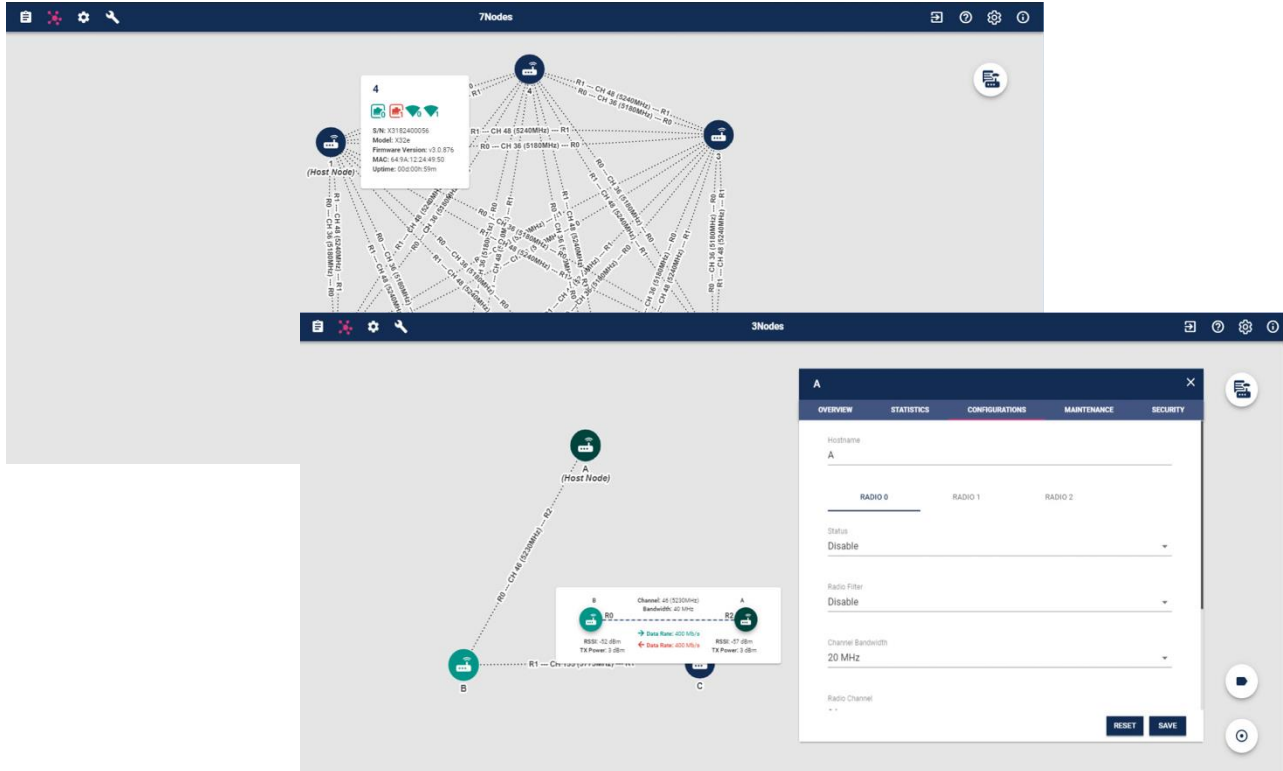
7Nodes

4

0 1 0 1

S/N: X3182400056
Model: X32e
Firmware Version: v3.0.876
MAC: 64:9A:12:24:49:50
Uptime: 00d:00h:59m

1
(Host Node)

R1 — CH 48 (5240MHz) — R1
R0 — CH 36 (5180MHz) — R0

3

3Nodes

A

OVERVIEW STATISTICS CONFIGURATIONS MAINTENANCE SECURITY

Hostname
A

RADIO 0 RADIO 1 RADIO 2

Status
Disable

Radio Filter
Disable

Channel Bandwidth
20 MHz

Radio Channel

RESET SAVE

A
(Host Node)

R0 — CH 46 (5230MHz) — R2

B
Channel: 46 (5230MHz)
Bandwidth: 40 MHz
A
R0
R2
→ Data Rate: 400 Mb/s
← Data Rate: 400 Mb/s
RSSI: -52 dBm
TX Power: 3 dBm
RSSI: -57 dBm
TX Power: 3 dBm

B

R1 — CH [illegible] — R1

C